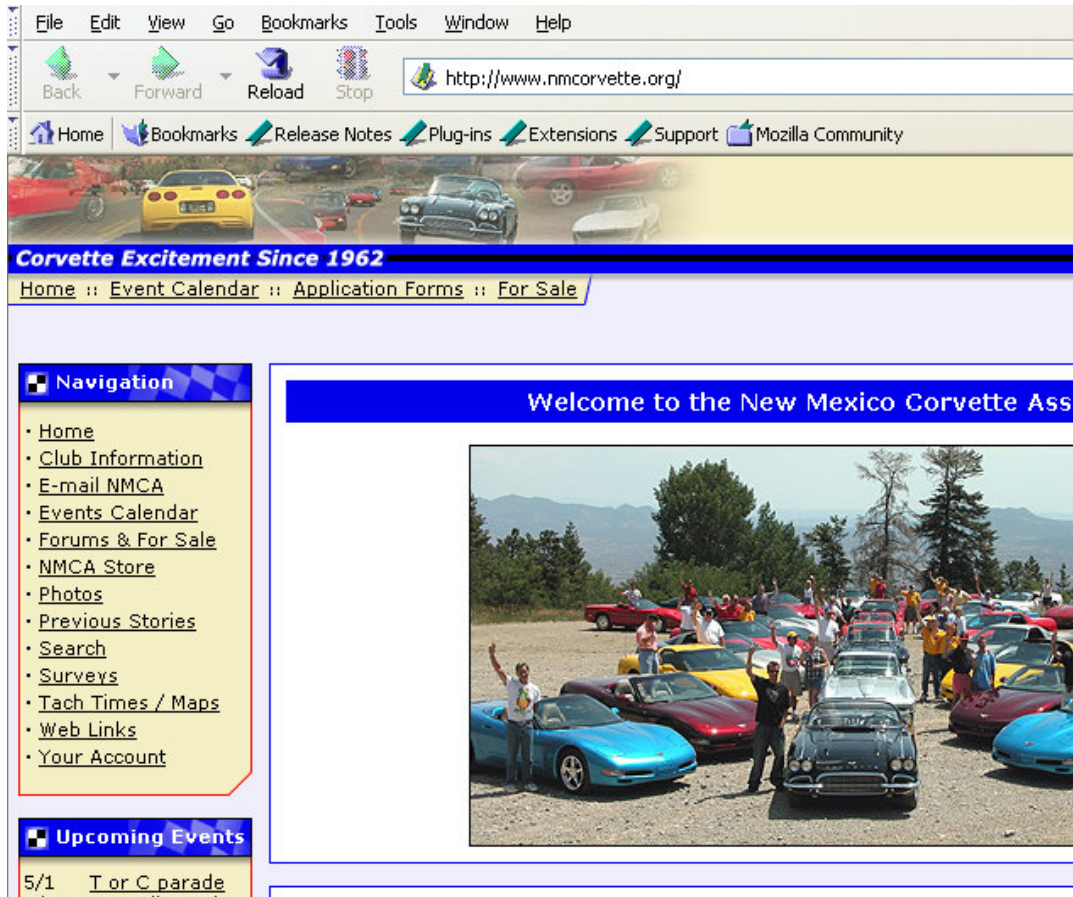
File Edit View Go Bookmarks Tools Window Help

Back Forward Reload Stop http://www.nmcorvette.org/

Home Bookmarks Release Notes Plug-ins Extensions Support Mozilla Community

Corvette Excitement Since 1962

Home :: Event Calendar :: Application Forms :: For Sale

Navigation

· Home
· Club Information
· E-mail NMCA
· Events Calendar
· Forums & For Sale
· NMCA Store
· Photos
· Previous Stories
· Search
· Surveys
· Tach Times / Maps
· Web Links
· Your Account

Upcoming Events

5/1 T or C parade

Welcome to the New Mexico Corvette Ass